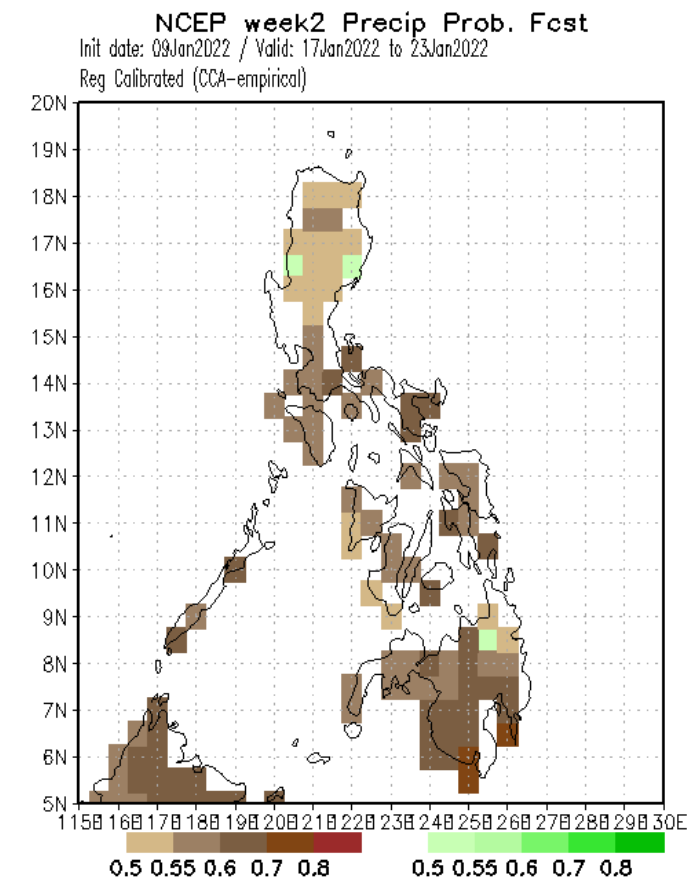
NCEP week2 Precip Prob. Fcst
Init date: 09Jan2022 / Valid: 17Jan2022 to 23Jan2022
Reg Calibrated (CCA-empirical)

20N
19N
18N
17N
16N
15N
14N
13N
12N
11N
10N
9N
8N
7N
6N
5N

115E 116E 117E 118E 119E 120E 121E 122E 123E 124E 125E 126E 127E 128E 129E 130E

0.5 0.55 0.6 0.7 0.8
0.5 0.55 0.6 0.7 0.8